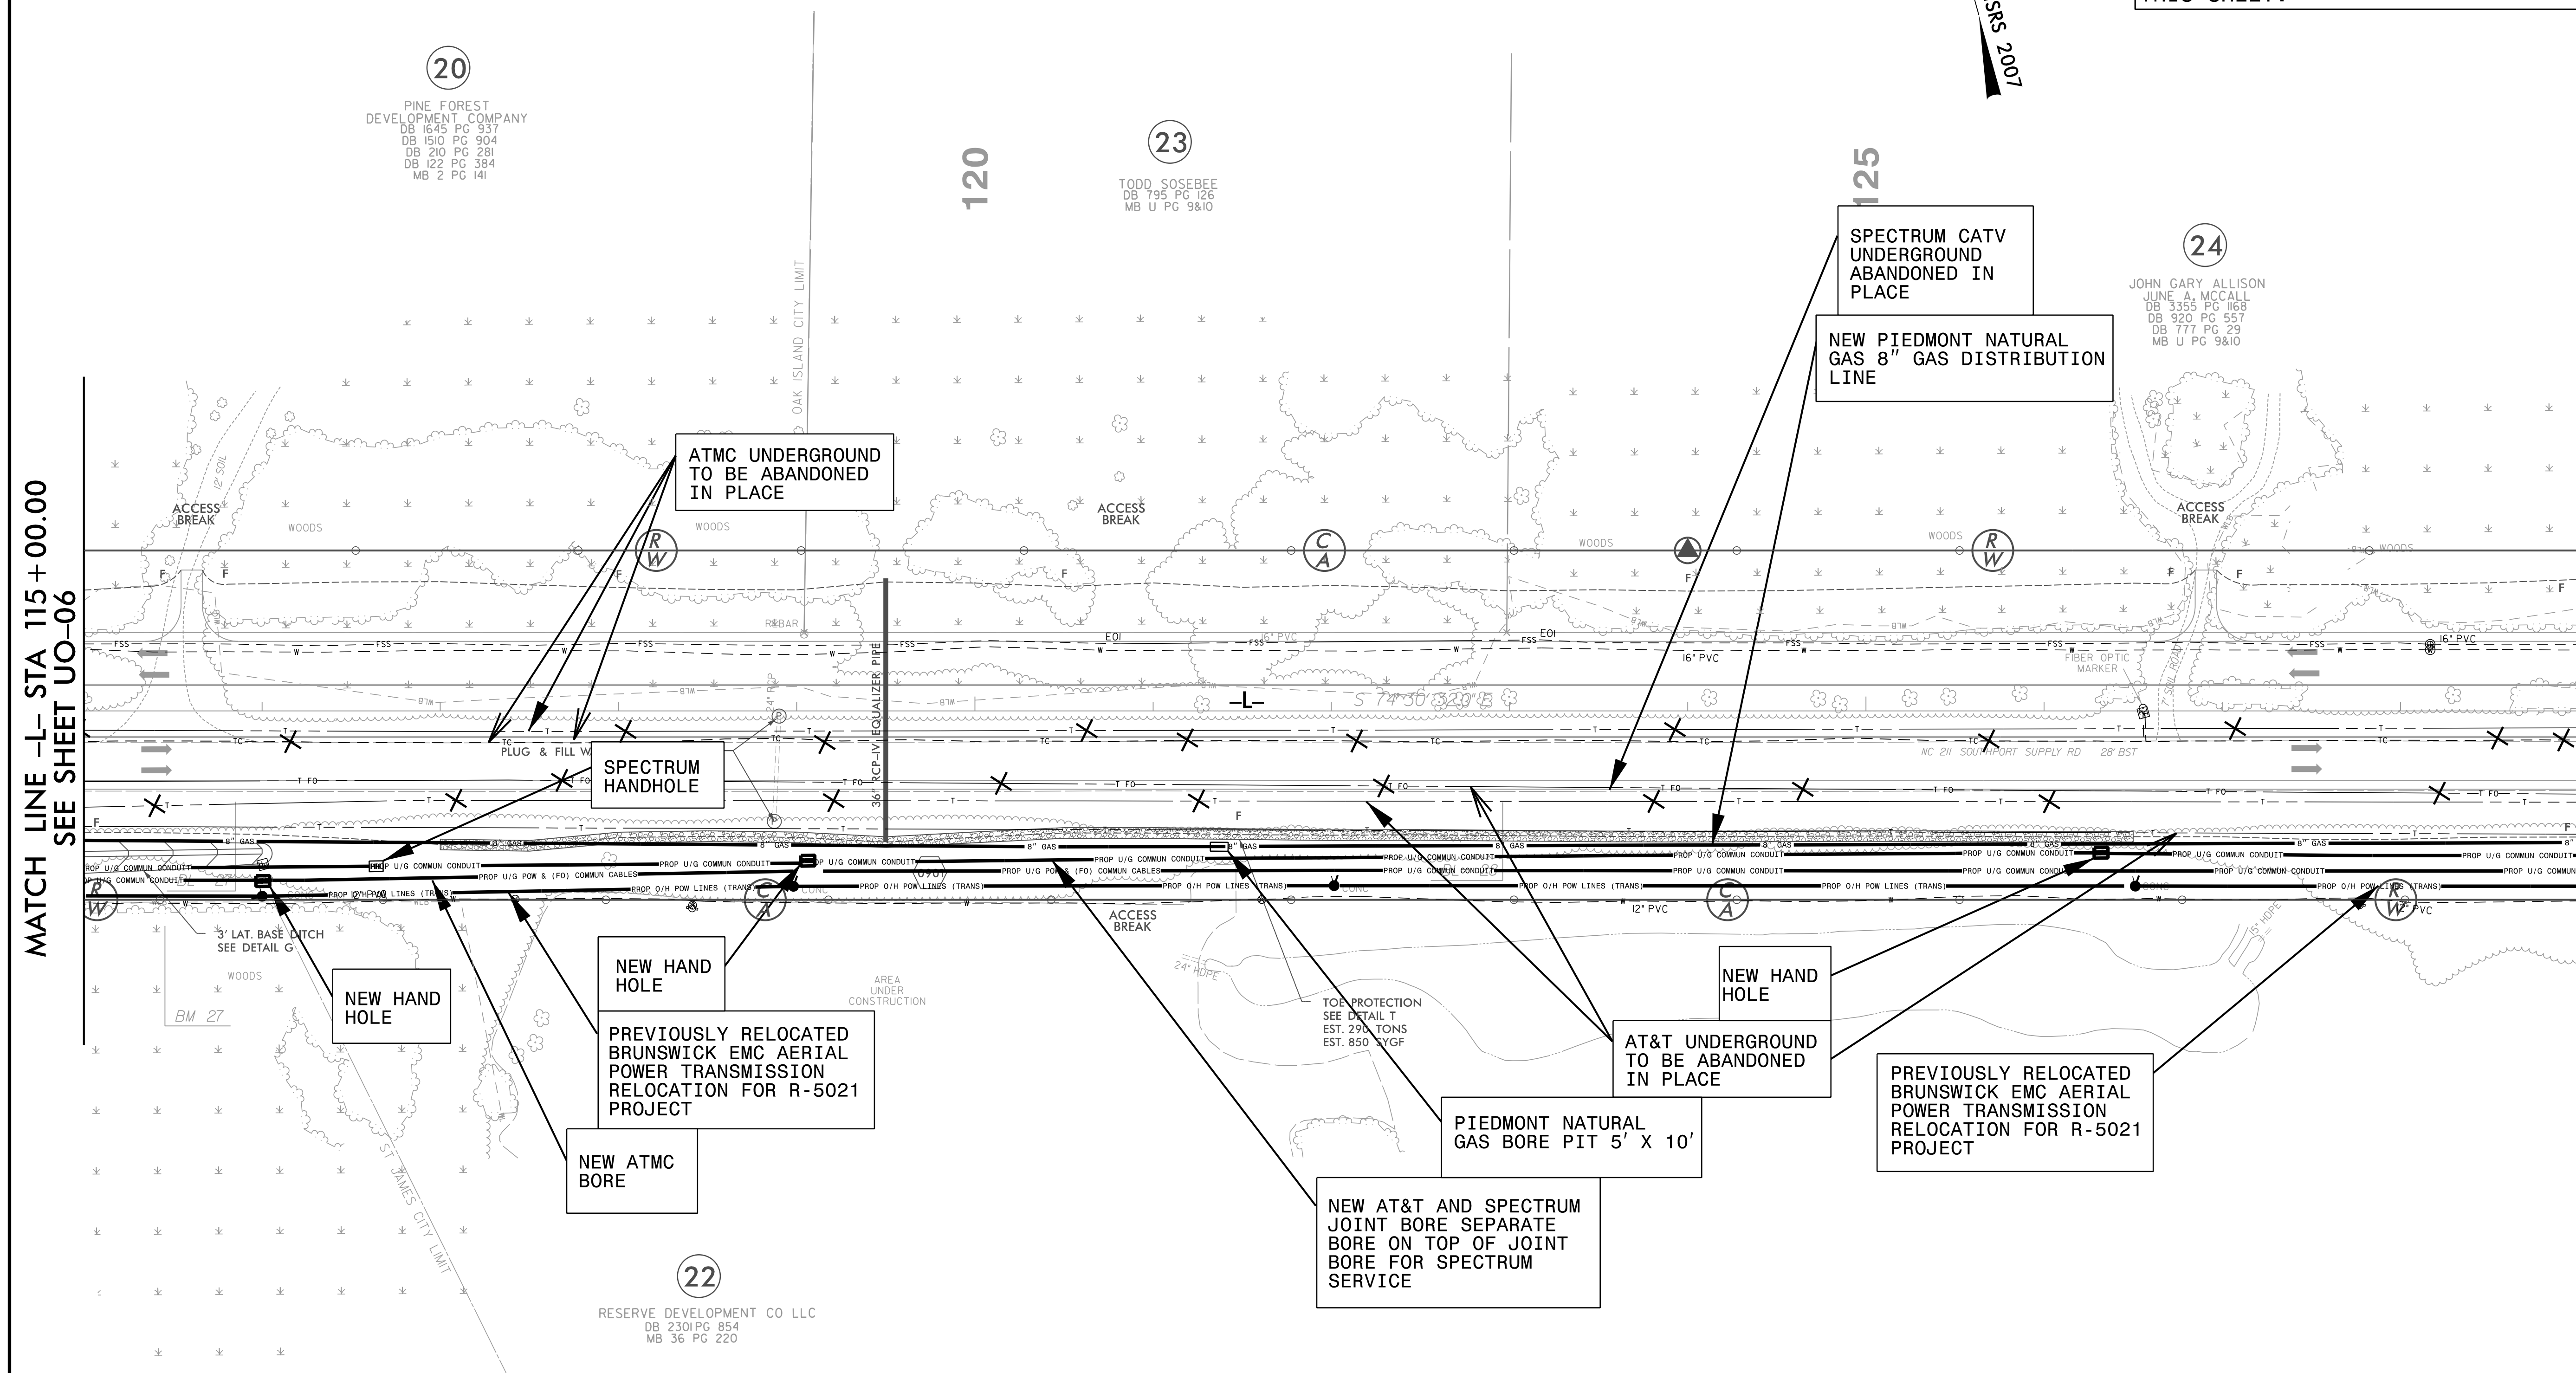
SRS 2007

20
PINE FOREST DEVELOPMENT COMPANY
DB 1645 PG 937
DB 1510 PG 904
DB 210 PG 281
DB 122 PG 384
MB 2 PG 141

120

23
TODD SOSEBEE
DB 795 PG 126
MB U PG 9&10

125

SPECTRUM CATV UNDERGROUND ABANDONED IN PLACE

NEW PIEDMONT NATURAL GAS 8" GAS DISTRIBUTION LINE

24
JOHN GARY ALLISON
JUNE A. MCCALL
DB 3355 PG 1168
DB 920 PG 557
DB 777 PG 29
MB U PG 9&10

MATCH LINE -L- STA 115+00.00
SEE SHEET UO-06

ATMC UNDERGROUND TO BE ABANDONED IN PLACE

OAK ISLAND CITY LIMIT

ACCESS BREAK
WOODS
WOODS
ACCESS BREAK
WOODS
WOODS
ACCESS BREAK
WOODS

REBAR
EOI
16" PVC
EOI
16" PVC
FIBER OPTIC MARKER
16" PVC

36" RCP-IV EQUALIZER PIPE

-L-
S 74°30'32.0" E

PLUG & FILL W
SPECTRUM HANDHOLE

NC 211 SOUTHPORT SUPPLY RD 28' BST

8" GAS
PROP U/G COMMUN CONDUIT
PROP U/G POW & (FO) COMMUN CABLES
PROP O/H POW LINES (TRANS)

12" PVC

3' LAT. BASE DITCH SEE DETAIL G
WOODS
BM 27

NEW HAND HOLE

NEW HAND HOLE

PREVIOUSLY RELOCATED BRUNSWICK EMC AERIAL POWER TRANSMISSION RELOCATION FOR R-5021 PROJECT

NEW ATMC BORE

AREA UNDER CONSTRUCTION

ACCESS BREAK

24" HDPE

TOE PROTECTION SEE DETAIL T EST. 290 TONS EST. 850 SYGF

NEW HAND HOLE

AT&T UNDERGROUND TO BE ABANDONED IN PLACE

PREVIOUSLY RELOCATED BRUNSWICK EMC AERIAL POWER TRANSMISSION RELOCATION FOR R-5021 PROJECT

PIEDMONT NATURAL GAS BORE PIT 5' X 10'

NEW AT&T AND SPECTRUM JOINT BORE SEPARATE BORE ON TOP OF JOINT BORE FOR SPECTRUM SERVICE

15" HDPE

ST. JAMES CITY LIMIT

22
RESERVE DEVELOPMENT CO LLC
DB 2301 PG 854
MB 36 PG 220